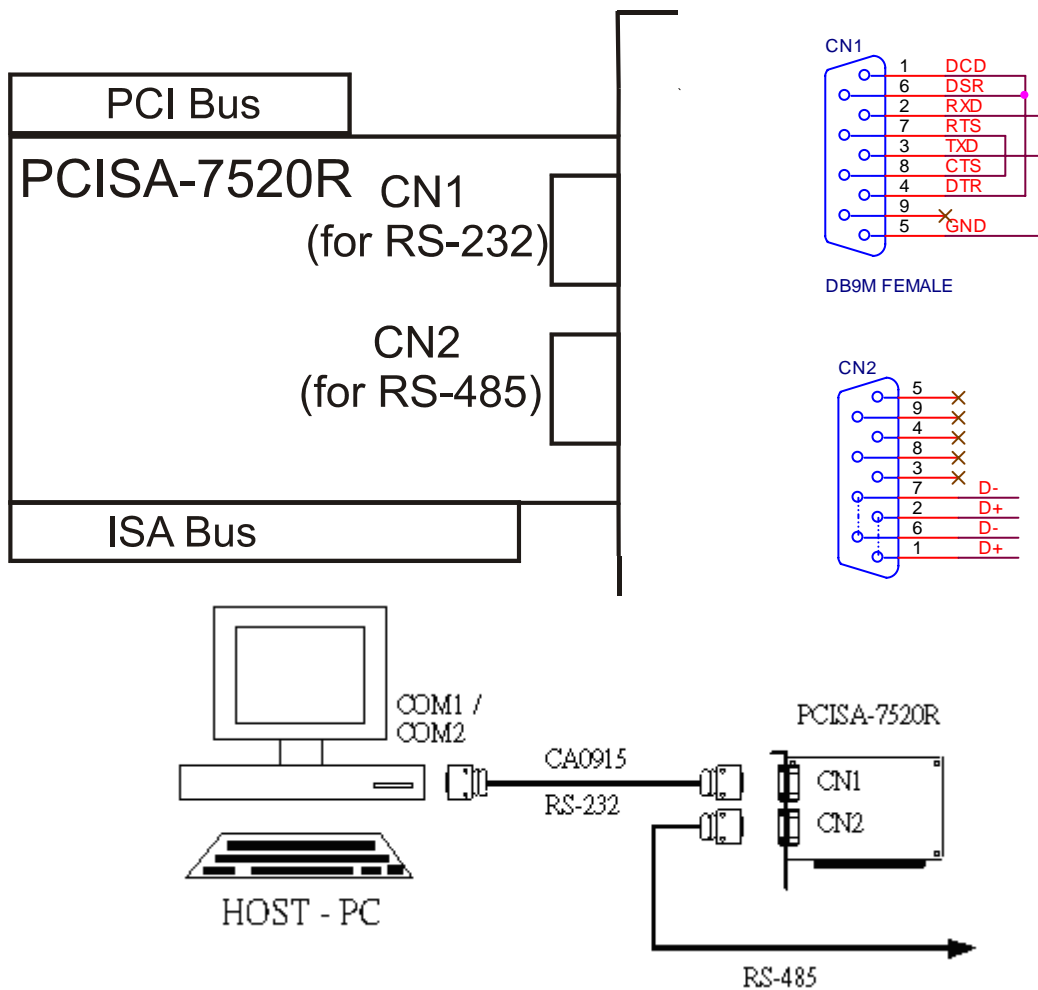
PCI Bus

PCISA-7520R

CN1
(for RS-232)

CN2
(for RS-485)

ISA Bus

CN1
1 DCD
6 DSR
2 RXD
7 RTS
3 TXD
8 CTS
4 DTR
9
5 GND

DB9M FEMALE

CN2
5
9
4
8
3
7 D-
2 D+
6 D-
1 D+

COM1 /
COM2

CA0915

RS-232

PCISA-7520R

CN1

CN2

HOST - PC

RS-485